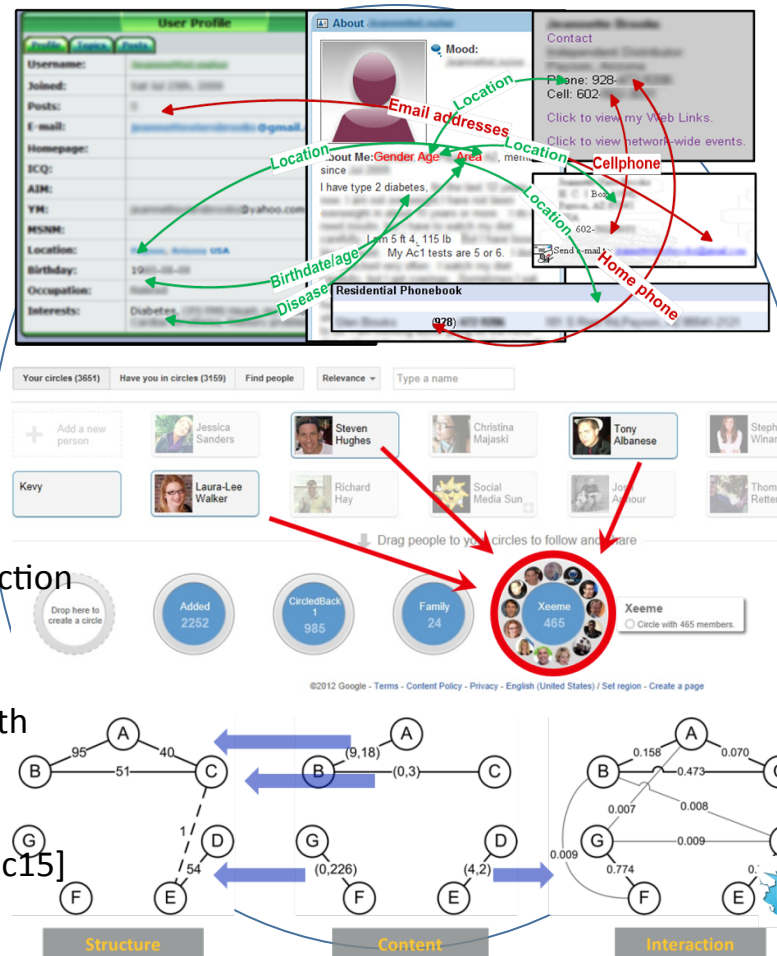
User Profile

Profile | Topics | Posts

| Username: | |
|---|---|
| Joined: | Sat Jul 29th, 2006 |
| Posts: | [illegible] |
| E-mail: | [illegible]@gmail.com |
| Homepage: | |
| ICQ: | |
| AIM: | |
| YM: | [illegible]@yahoo.com |
| MSNM: | |
| Location: | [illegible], Arizona USA |
| Birthday: | 19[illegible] |
| Occupation: | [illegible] |
| Interests: | Diabetes, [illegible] |

About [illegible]

Mood:

About Me: Gender Age Area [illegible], member since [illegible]

I have type 2 diabetes, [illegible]

I am 5 ft 4, 115 lb

My Ac1 tests are 5 or 6.

Contact

Phone: 928-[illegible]

Cell: 602-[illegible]

Click to view my Web Links.

Click to view network-wide events.

Box

602-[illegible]

Send e-mail to: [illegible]

Residential Phonebook

(928) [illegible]

Email addresses

Location

Location

Location

Location

Cellphone

Birthdate/age

Disease

Home phone

Your circles (3651) | Have you in circles (3159) | Find people | Relevance | Type a name

Add a new person

Jessica Sanders

Steven Hughes

Christina Majaski

Tony Albanese

Steph Winar

Kevy

Laura-Lee Walker

Richard Hay

Social Media Sun

Jo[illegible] A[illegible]mour

Thom Retter

Drag people to yo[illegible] circles to follow and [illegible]are

ction

Drop here to create a circle

Added 2252

CircledBack 1 985

Family 24

Xeeme 465

Xeeme

Circle with 465 members.

©2012 Google - Terms - Content Policy - Privacy - English (United States) / Set region - Create a page

th

c15]

A B C G D F E

95 40 51 1 54

(9,18) (0,3) (0,226) (4,2)

0.158 0.070 0.473 0.007 0.008 0.009 0.009 0.774

Structure

Content

Interaction